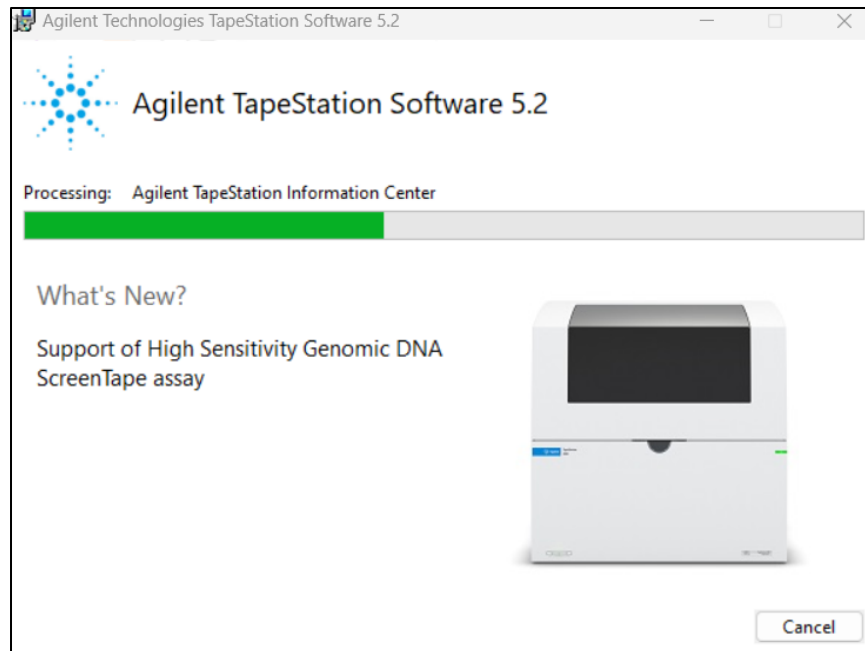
Agilent Technologies TapeStation Software 5.2

Agilent TapeStation Software 5.2

Processing: Agilent TapeStation Information Center

What's New?

Support of High Sensitivity Genomic DNA ScreenTape assay

Cancel